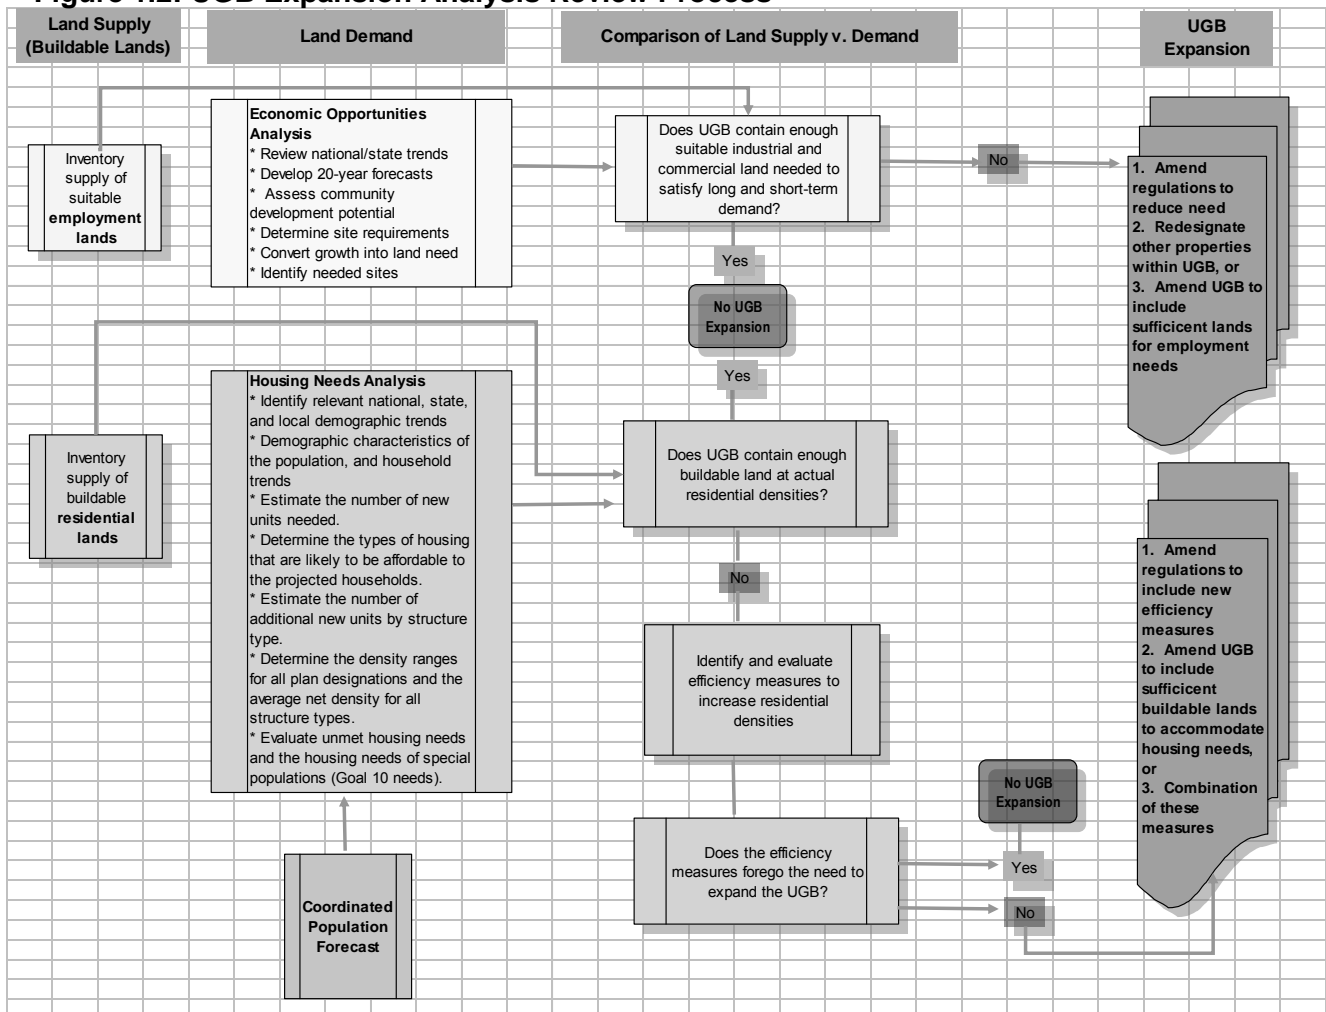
Figure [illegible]: UGB Expansion Analysis Review Process

Land Supply (Buildable Lands)

Land Demand

Comparison of Land Supply v. Demand

UGB Expansion

Inventory supply of suitable employment lands

Economic Opportunities Analysis
* Review national/state trends
* Develop 20-year forecasts
* Assess community development potential
* Determine site requirements
* Convert growth into land need
* Identify needed sites

Does UGB contain enough suitable industrial and commercial land needed to satisfy long and short-term demand?

No

1. Amend regulations to reduce need
2. Redesignate other properties within UGB, or
3. Amend UGB to include sufficicent lands for employment needs

Yes

No UGB Expansion

Yes

Inventory supply of buildable residential lands

Housing Needs Analysis
* Identify relevant national, state, and local demographic trends
* Demographic characteristics of the population, and household trends
* Estimate the number of new units needed.
* Determine the types of housing that are likely to be affordable to the projected households.
* Estimate the number of additional new units by structure type.
* Determine the density ranges for all plan designations and the average net density for all structure types.
* Evaluate unmet housing needs and the housing needs of special populations (Goal 10 needs).

Does UGB contain enough buildable land at actual residential densities?

No

Identify and evaluate efficiency measures to increase residential densities

1. Amend regulations to include new efficiency measures
2. Amend UGB to include sufficient buildable lands to accommodate housing needs, or
3. Combination of these measures

No UGB Expansion

Does the efficiency measures forego the need to expand the UGB?

Yes

No

Coordinated Population Forecast